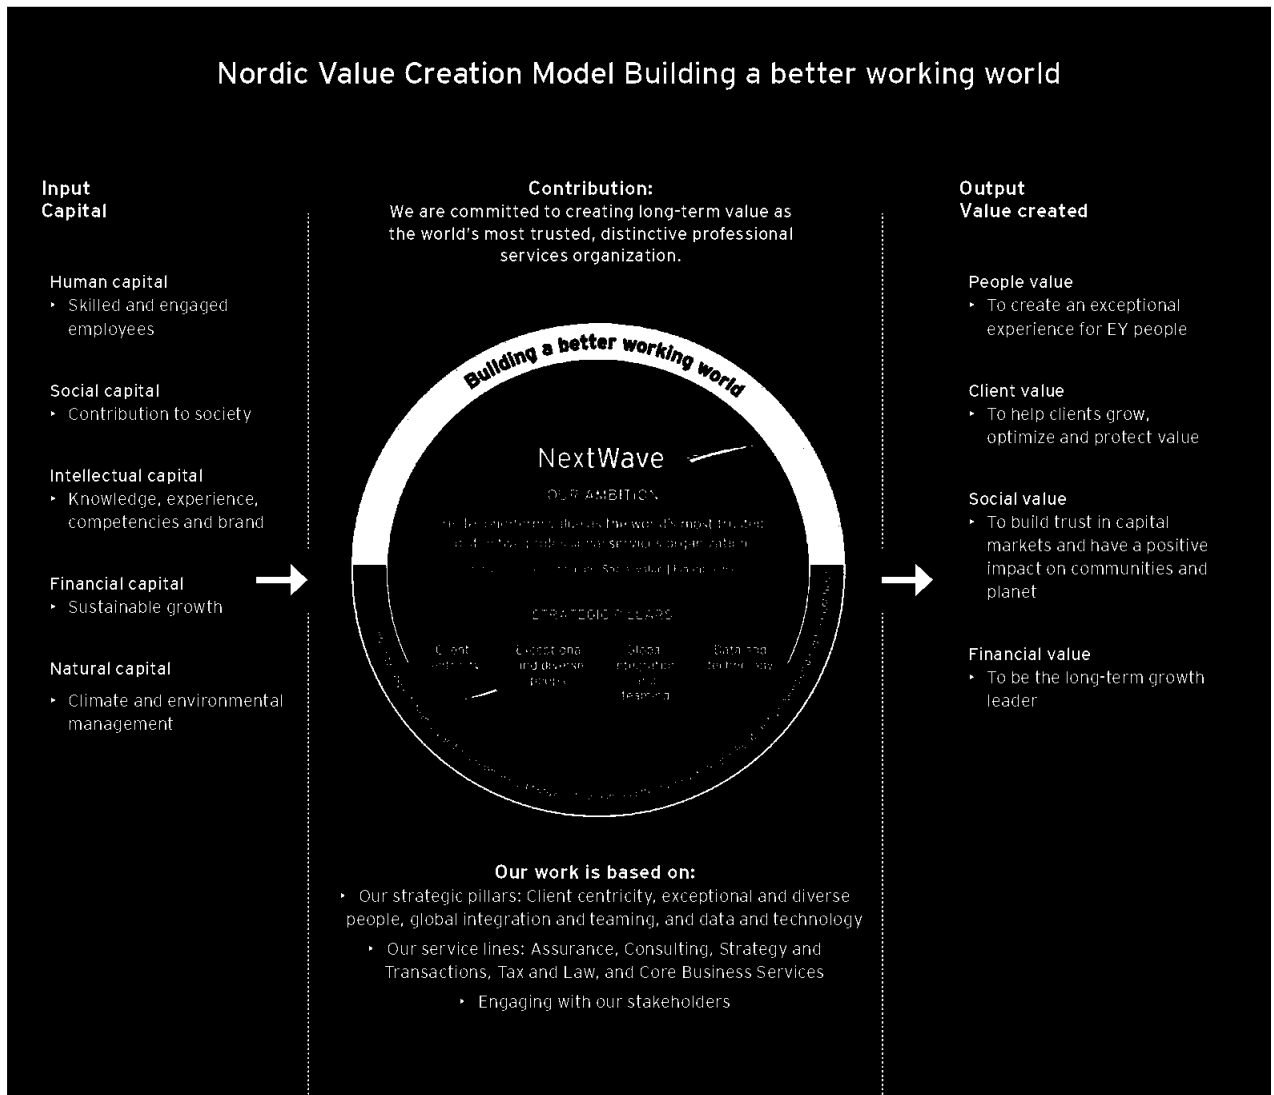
Nordic Value Creation Model Building a better working world

Input
Capital

Human capital
- Skilled and engaged employees

Social capital
- Contribution to society

Intellectual capital
- Knowledge, experience, competencies and brand

Financial capital
- Sustainable growth

Natural capital
- Climate and environmental management

Contribution:
We are committed to creating long-term value as the world's most trusted, distinctive professional services organization.

Building a better working world

NextWave

OUR AMBITION

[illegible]

STRATEGIC PILLARS

Client centricity

Exceptional and diverse people

Global integration and teaming

Data and technology

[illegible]

Our work is based on:
- Our strategic pillars: Client centricity, exceptional and diverse people, global integration and teaming, and data and technology
- Our service lines: Assurance, Consulting, Strategy and Transactions, Tax and Law, and Core Business Services
- Engaging with our stakeholders

Output
Value created

People value
- To create an exceptional experience for EY people

Client value
- To help clients grow, optimize and protect value

Social value
- To build trust in capital markets and have a positive impact on communities and planet

Financial value
- To be the long-term growth leader